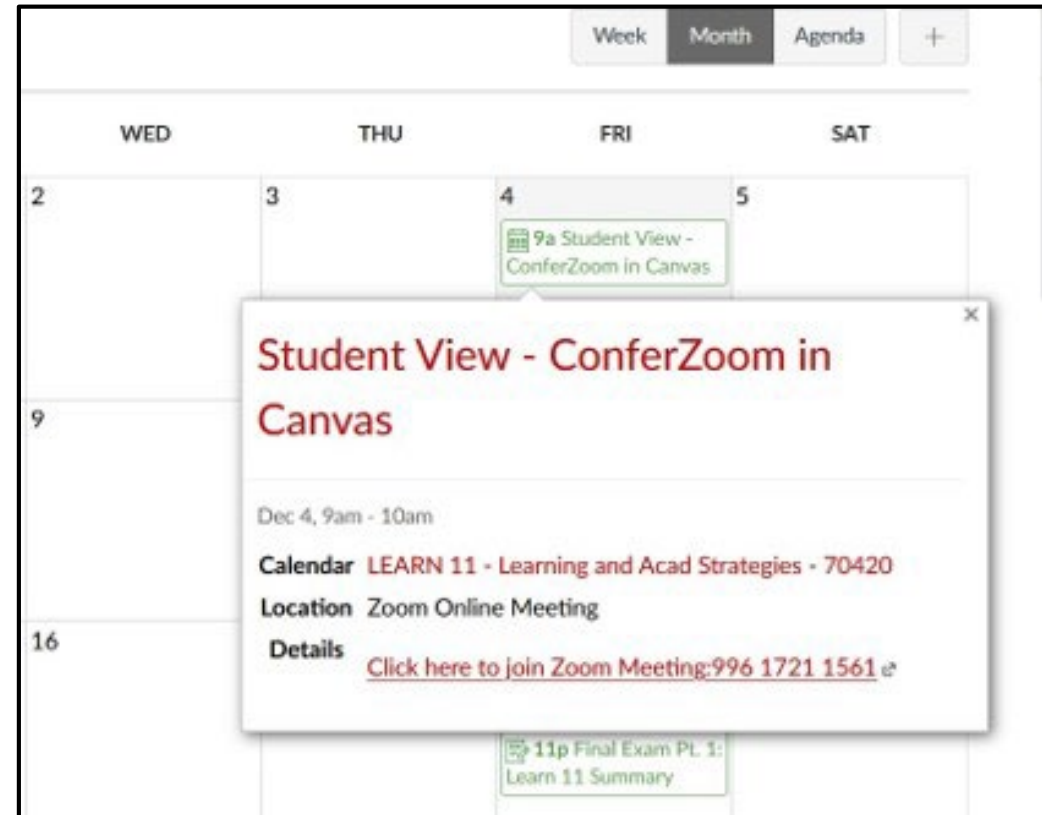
Week Month Agenda +

| WED | THU | FRI | SAT |
|---|---|---|---|
| 2 | 3 | 4 9a Student View - ConferZoom in Canvas | 5 |
| 9 | | | |
| 16 | | 11p Final Exam Pt. 1: Learn 11 Summary | |

×

Student View - ConferZoom in Canvas

Dec 4, 9am - 10am

Calendar LEARN 11 - Learning and Acad Strategies - 70420

Location Zoom Online Meeting

Details Click here to join Zoom Meeting:996 1721 1561